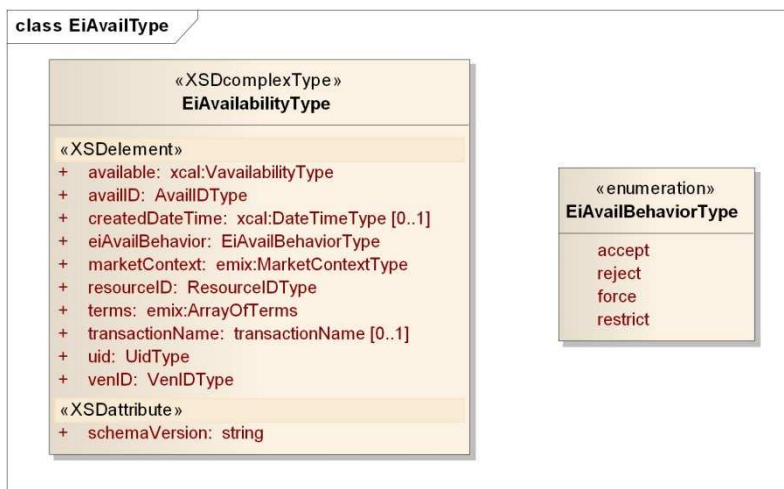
class EiAvailType

«XSDcomplexType»
EiAvailabilityType

«XSDelement»
+ available: xcal:VavailabilityType
+ availID: AvailIDType
+ createdDateTime: xcal:DateTimeType [0..1]
+ eiAvailBehavior: EiAvailBehaviorType
+ marketContext: emix:MarketContextType
+ resourceID: ResourceIDType
+ terms: emix:ArrayOfTerms
+ transactionName: transactionName [0..1]
+ uid: UidType
+ venID: VenIDType
«XSDattribute»
+ schemaVersion: string

«enumeration»
EiAvailBehaviorType

accept
reject
force
restrict